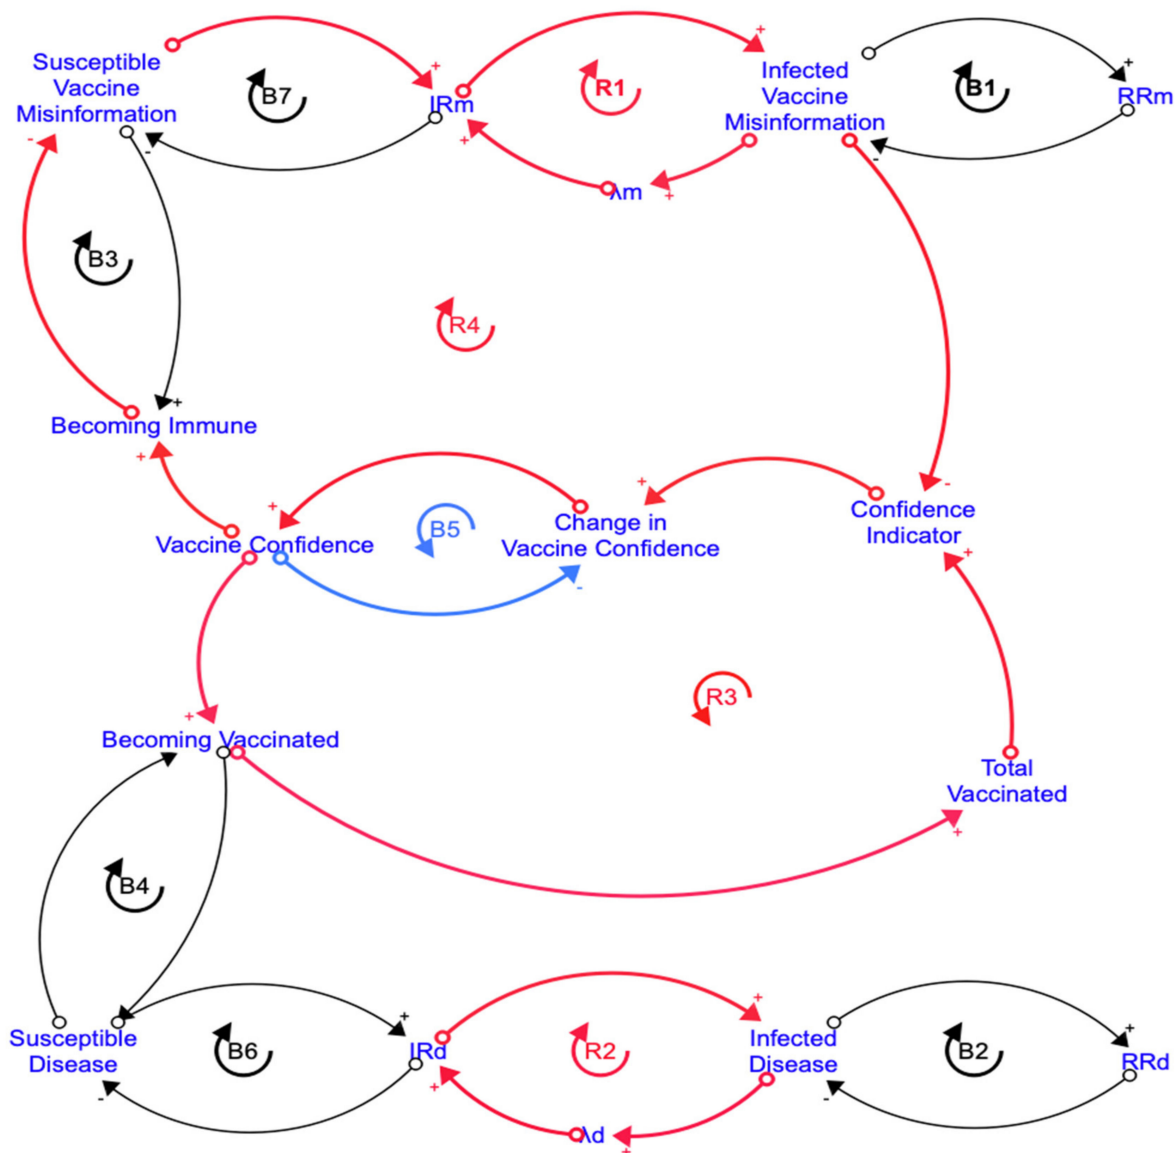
Susceptible Vaccine Misinformation

B7

IRm

R1

Infected Vaccine Misinformation

B1

RRm

λm

B3

R4

Becoming Immune

Vaccine Confidence

B5

Change in Vaccine Confidence

Confidence Indicator

R3

Becoming Vaccinated

Total Vaccinated

B4

Susceptible Disease

B6

IRd

R2

Infected Disease

B2

RRd

λd